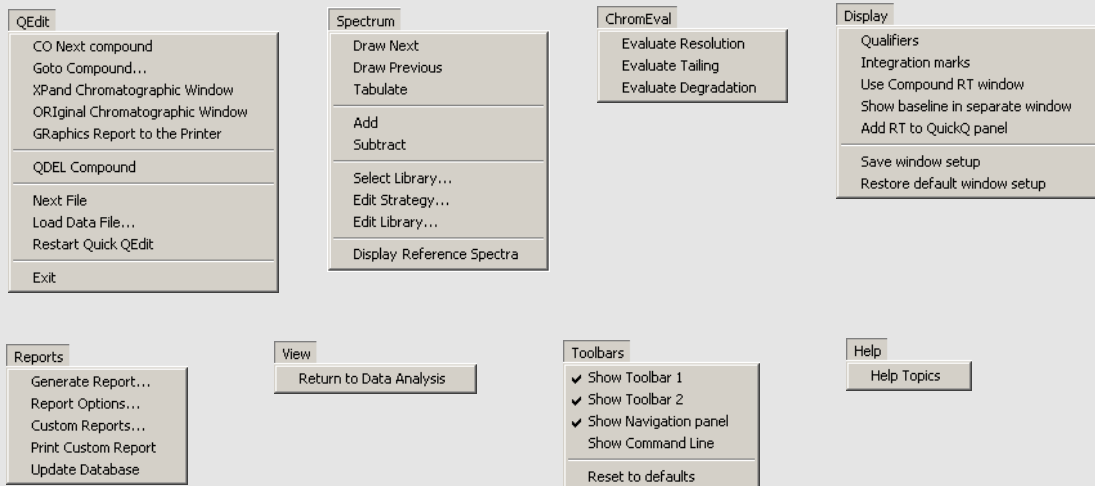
QEdit
CO Next compound
Goto Compound...
XPand Chromatographic Window
ORIginal Chromatographic Window
GRaphics Report to the Printer
QDEL Compound
Next File
Load Data File...
Restart Quick QEdit
Exit

Spectrum
Draw Next
Draw Previous
Tabulate
Add
Subtract
Select Library...
Edit Strategy...
Edit Library...
Display Reference Spectra

ChromEval
Evaluate Resolution
Evaluate Tailing
Evaluate Degradation

Display
Qualifiers
Integration marks
Use Compound RT window
Show baseline in separate window
Add RT to QuickQ panel
Save window setup
Restore default window setup

Reports
Generate Report...
Report Options...
Custom Reports...
Print Custom Report
Update Database

View
Return to Data Analysis

Toolbars
✔ Show Toolbar 1
✔ Show Toolbar 2
✔ Show Navigation panel
Show Command Line
Reset to defaults

Help
Help Topics